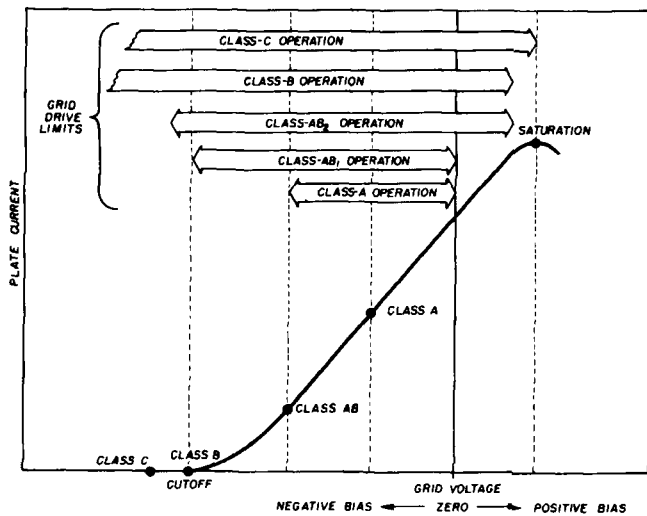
GRID DRIVE LIMITS

CLASS-C OPERATION

CLASS-B OPERATION

CLASS-$AB_2$ OPERATION

CLASS-$AB_1$ OPERATION

CLASS-A OPERATION

SATURATION

PLATE CURRENT

CLASS A

CLASS AB

CLASS C

CLASS B

CUTOFF

GRID VOLTAGE

NEGATIVE BIAS ← ZERO → POSITIVE BIAS